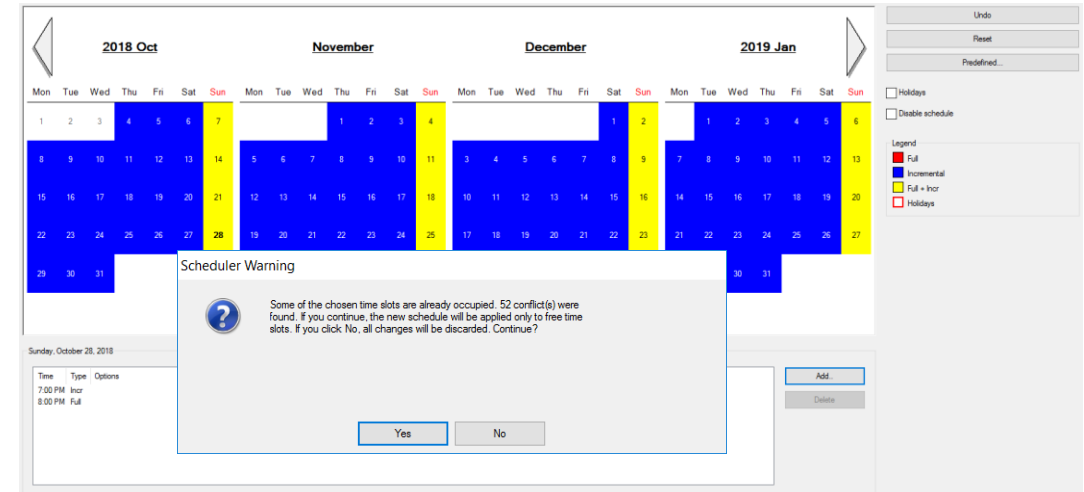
2018 Oct

| Mon | Tue | Wed | Thu | Fri | Sat | Sun |
|---|---|---|---|---|---|---|
| 1 | 2 | 3 | 4 | 5 | 6 | 7 |
| 8 | 9 | 10 | 11 | 12 | 13 | 14 |
| 15 | 16 | 17 | 18 | 19 | 20 | 21 |
| 22 | 23 | 24 | 25 | 26 | 27 | 28 |
| 29 | 30 | 31 | | | | |

November

| Mon | Tue | Wed | Thu | Fri | Sat | Sun |
|---|---|---|---|---|---|---|
| | | | 1 | 2 | 3 | 4 |
| 5 | 6 | 7 | 8 | 9 | 10 | 11 |
| 12 | 13 | 14 | 15 | 16 | 17 | 18 |
| 19 | 20 | 21 | 22 | 23 | 24 | 25 |

December

| Mon | Tue | Wed | Thu | Fri | Sat | Sun |
|---|---|---|---|---|---|---|
| | | | | | 1 | 2 |
| 3 | 4 | 5 | 6 | 7 | 8 | 9 |
| 10 | 11 | 12 | 13 | 14 | 15 | 16 |
| 17 | 18 | 19 | 20 | 21 | 22 | 23 |

2019 Jan

| Mon | Tue | Wed | Thu | Fri | Sat | Sun |
|---|---|---|---|---|---|---|
| | 1 | 2 | 3 | 4 | 5 | 6 |
| 7 | 8 | 9 | 10 | 11 | 12 | 13 |
| 14 | 15 | 16 | 17 | 18 | 19 | 20 |
| 21 | 22 | 23 | 24 | 25 | 26 | 27 |
| | 29 | 30 | 31 | | | |

Undo
Reset
Predefined...
Holidays
Disable schedule
Legend
Full
Incremental
Full + Incr
Holidays

Sunday, October 28, 2018

| Time | Type | Options |
|---|---|---|
| 7:00 PM | Incr | |
| 8:00 PM | Full | |

Add...
Delete

Scheduler Warning

Some of the chosen time slots are already occupied. 52 conflict(s) were found. If you continue, the new schedule will be applied only to free time slots. If you click No, all changes will be discarded. Continue?

Yes
No